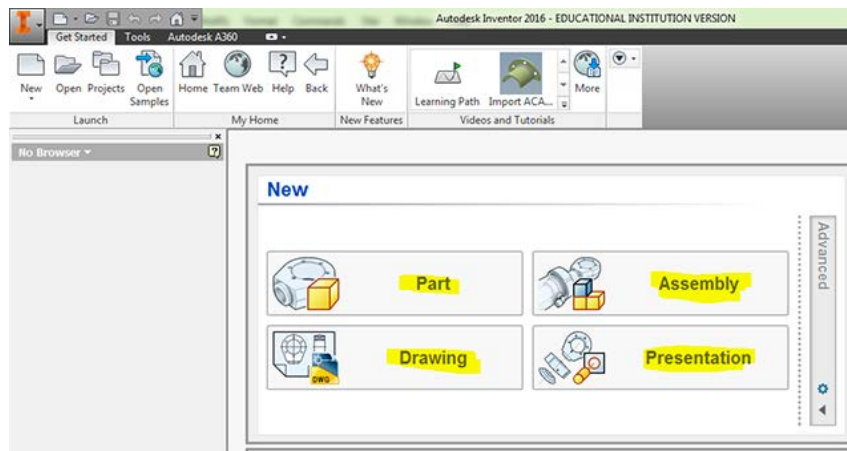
Autodesk Inventor 2016 - EDUCATIONAL INSTITUTION VERSION

Get Started Tools Autodesk A360

New Open Projects Open Samples Home Team Web Help Back What's New Learning Path Import ACA... More

Launch My Home New Features Videos and Tutorials

No Browser

New

Part

Assembly

Drawing

DWG

Presentation

Advanced